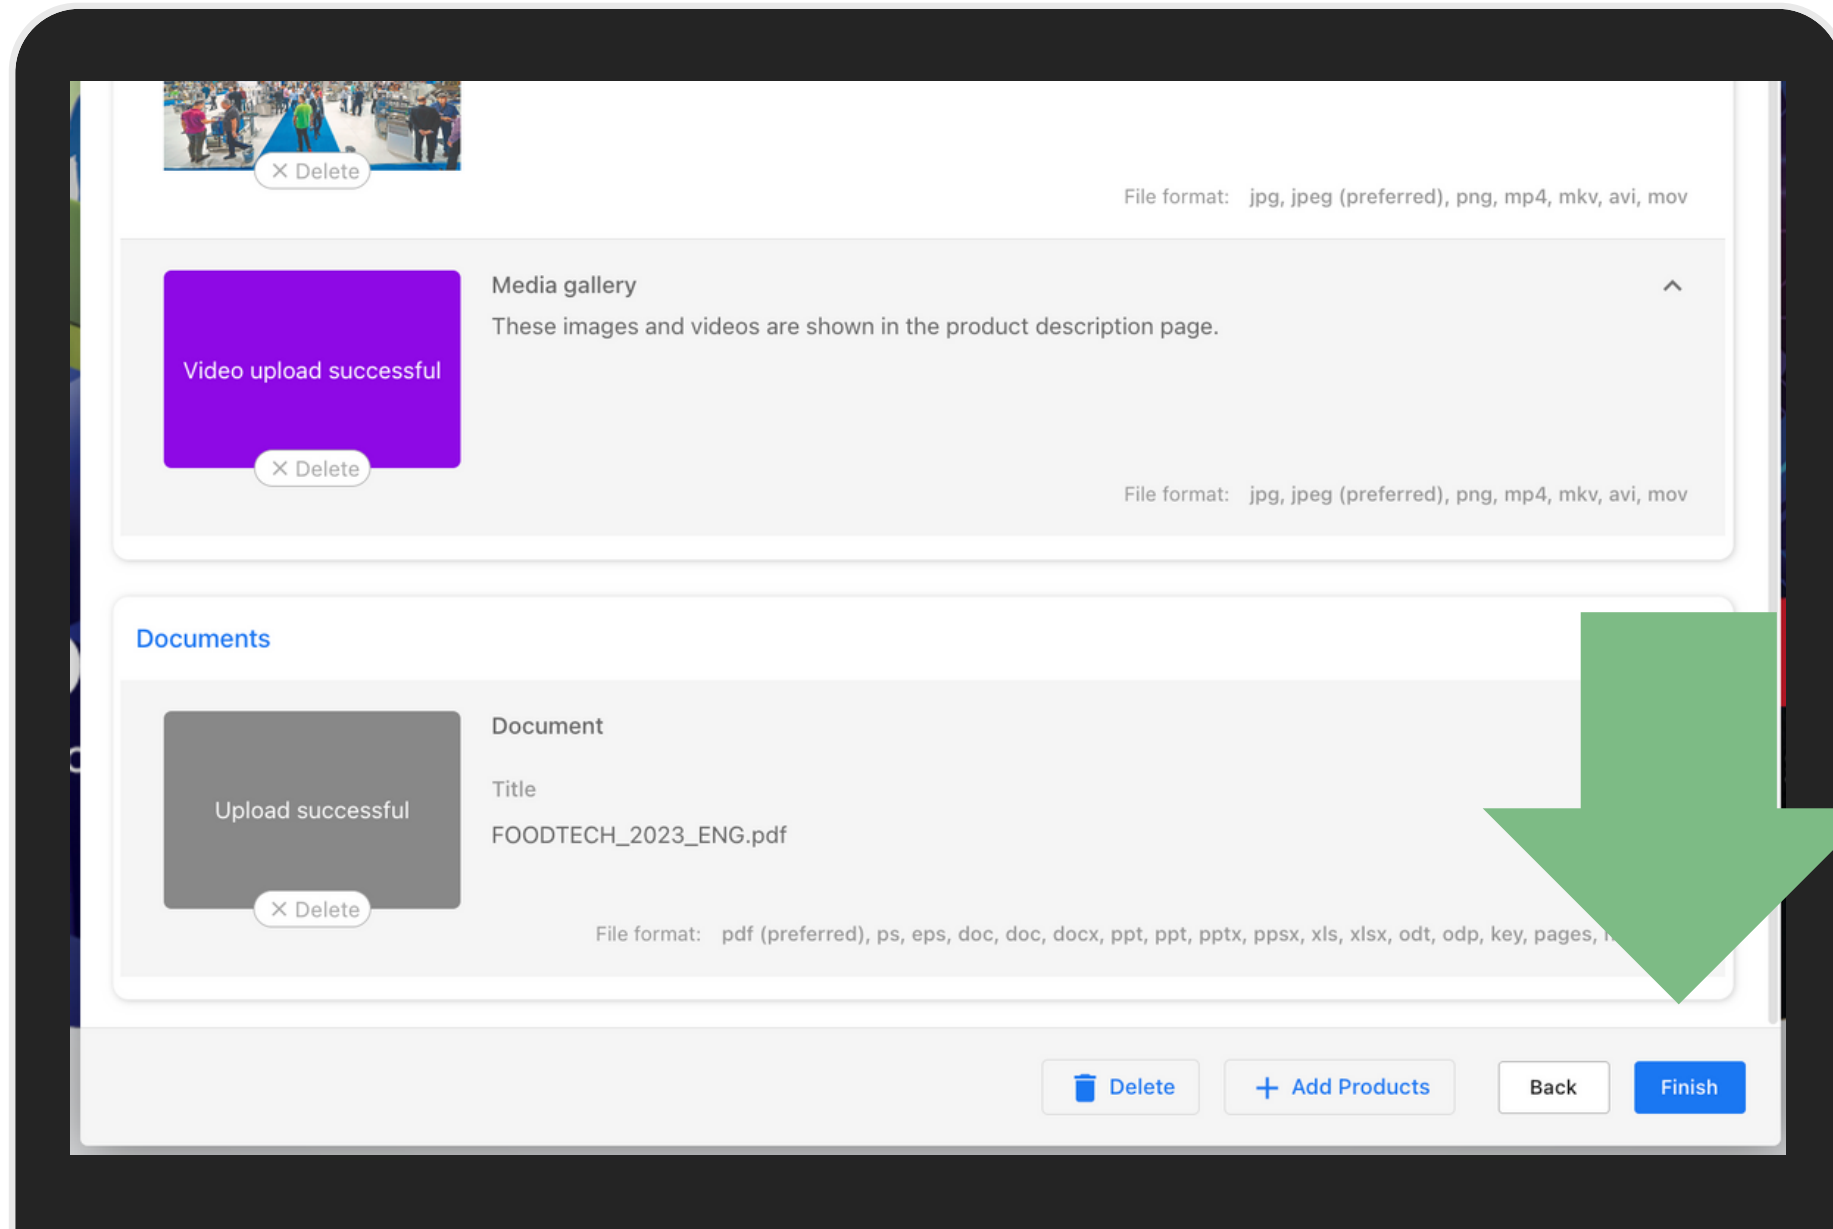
× Delete

File format: jpg, jpeg (preferred), png, mp4, mkv, avi, mov

Video upload successful

× Delete

Media gallery

These images and videos are shown in the product description page.

File format: jpg, jpeg (preferred), png, mp4, mkv, avi, mov

Documents

Upload successful

× Delete

Document

Title

FOODTECH_2023_ENG.pdf

File format: pdf (preferred), ps, eps, doc, doc, docx, ppt, ppt, pptx, ppsx, xls, xlsx, odt, odp, key, pages, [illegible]

Delete

+ Add Products

Back

Finish